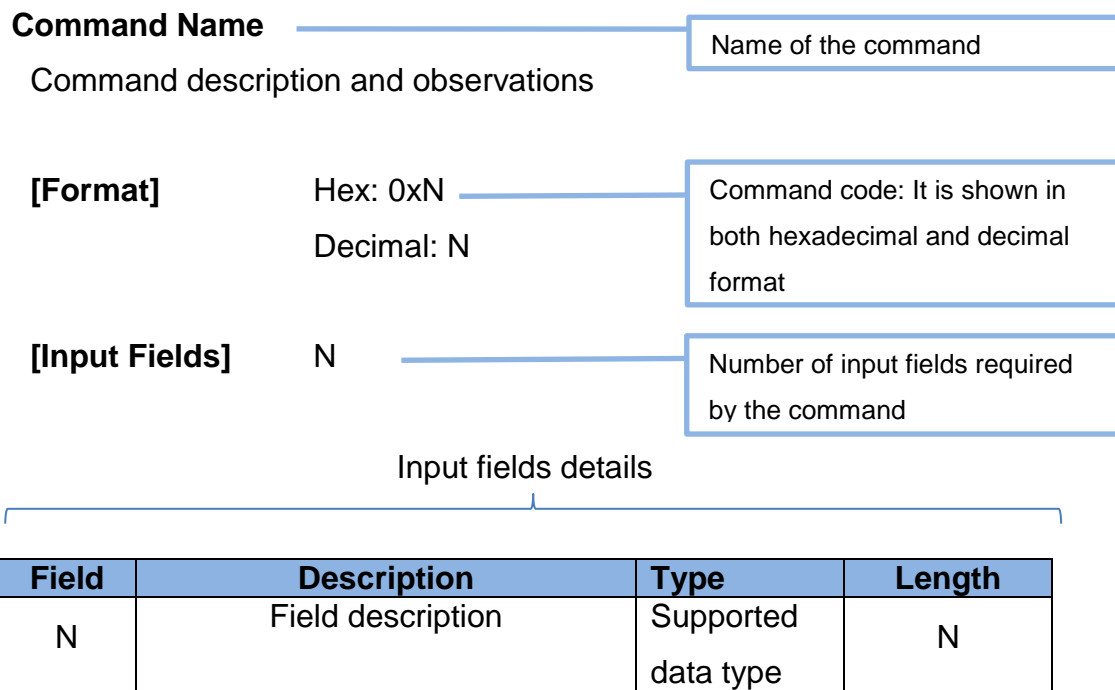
**Command Name**

Name of the command

Command description and observations

**[Format]** Hex: 0xN
Decimal: N

Command code: It is shown in both hexadecimal and decimal format

**[Input Fields]** N

Number of input fields required by the command

Input fields details

| **Field** | **Description** | **Type** | **Length** |
|---|---|---|---|
| N | Field description | Supported data type | N |